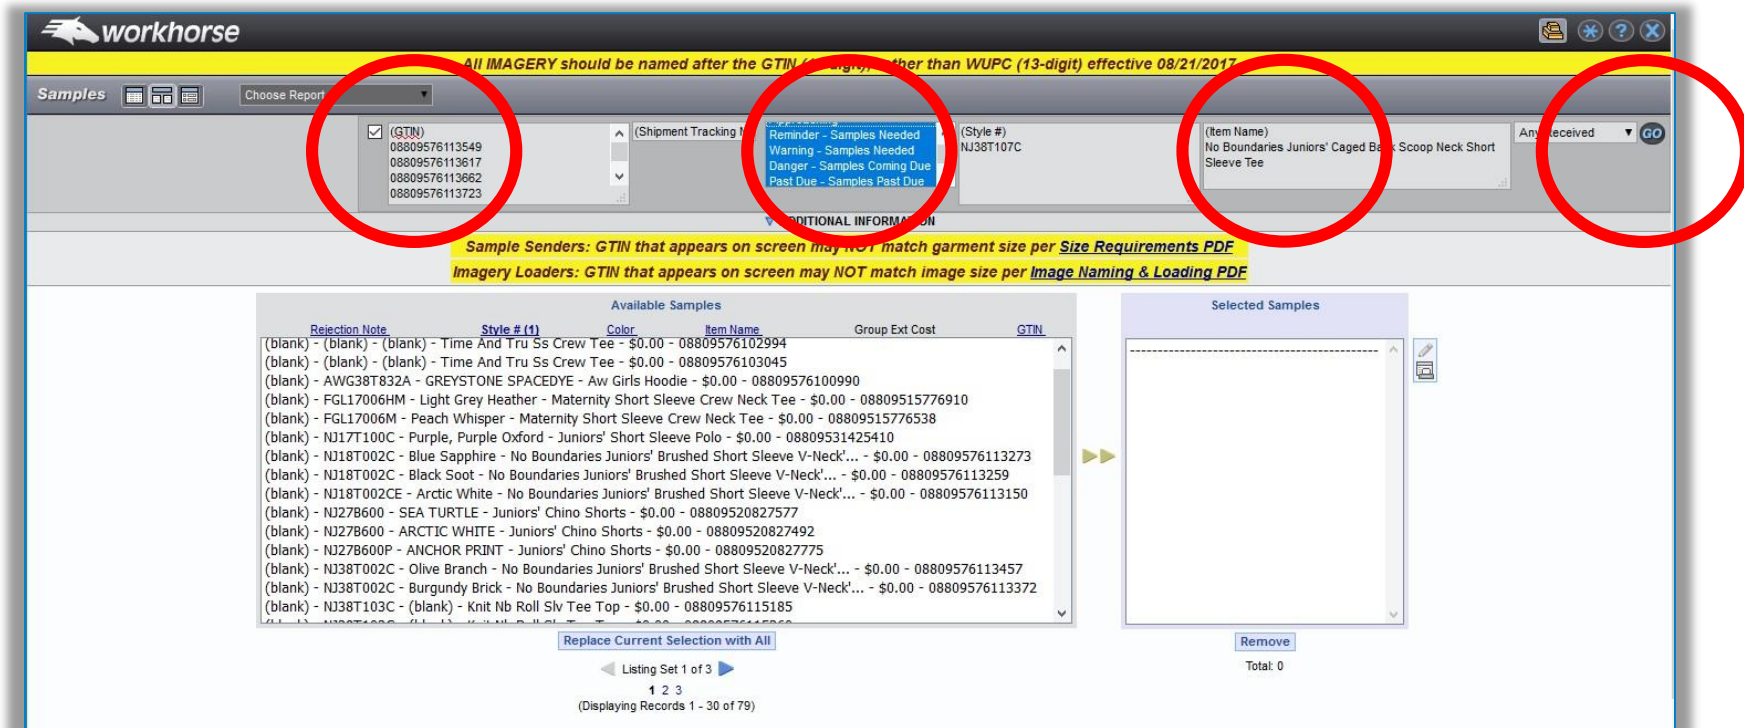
workhorse

All IMAGERY should be named after the GTIN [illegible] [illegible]ther than WUPC (13-digit) effective 08/21/2017

Samples

Choose Report

(GTIN)
08809576113549
08809576113617
08809576113662
08809576113723

(Shipment Tracking N

Reminder - Samples Needed
Warning - Samples Needed
Danger - Samples Coming Due
Past Due - Samples Past Due

(Style #)
NJ38T107C

(Item Name)
No Boundaries Juniors' Caged Ba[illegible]k Scoop Neck Short Sleeve Tee

Any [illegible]eceived

GO

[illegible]DITIONAL INFORMA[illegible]ON

Sample Senders: GTIN that appears on screen may NOT match garment size per Size Requirements PDF
Imagery Loaders: GTIN that appears on screen may NOT match image size per Image Naming & Loading PDF

Available Samples

Rejection Note Style # (1) Color Item Name Group Ext Cost GTIN

(blank) - (blank) - (blank) - Time And Tru Ss Crew Tee - $0.00 - 08809576102994
(blank) - (blank) - (blank) - Time And Tru Ss Crew Tee - $0.00 - 08809576103045
(blank) - AWG38T832A - GREYSTONE SPACEDYE - Aw Girls Hoodie - $0.00 - 08809576100990
(blank) - FGL17006HM - Light Grey Heather - Maternity Short Sleeve Crew Neck Tee - $0.00 - 08809515776910
(blank) - FGL17006M - Peach Whisper - Maternity Short Sleeve Crew Neck Tee - $0.00 - 08809515776538
(blank) - NJ17T100C - Purple, Purple Oxford - Juniors' Short Sleeve Polo - $0.00 - 08809531425410
(blank) - NJ18T002C - Blue Sapphire - No Boundaries Juniors' Brushed Short Sleeve V-Neck'... - $0.00 - 08809576113273
(blank) - NJ18T002C - Black Soot - No Boundaries Juniors' Brushed Short Sleeve V-Neck'... - $0.00 - 08809576113259
(blank) - NJ18T002CE - Arctic White - No Boundaries Juniors' Brushed Short Sleeve V-Neck'... - $0.00 - 08809576113150
(blank) - NJ27B600 - SEA TURTLE - Juniors' Chino Shorts - $0.00 - 08809520827577
(blank) - NJ27B600 - ARCTIC WHITE - Juniors' Chino Shorts - $0.00 - 08809520827492
(blank) - NJ27B600P - ANCHOR PRINT - Juniors' Chino Shorts - $0.00 - 08809520827775
(blank) - NJ38T002C - Olive Branch - No Boundaries Juniors' Brushed Short Sleeve V-Neck'... - $0.00 - 08809576113457
(blank) - NJ38T002C - Burgundy Brick - No Boundaries Juniors' Brushed Short Sleeve V-Neck'... - $0.00 - 08809576113372
(blank) - NJ38T103C - (blank) - Knit Nb Roll Slv Tee Top - $0.00 - 08809576115185

Replace Current Selection with All

Listing Set 1 of 3
1 2 3
(Displaying Records 1 - 30 of 79)

Selected Samples

Remove
Total: 0